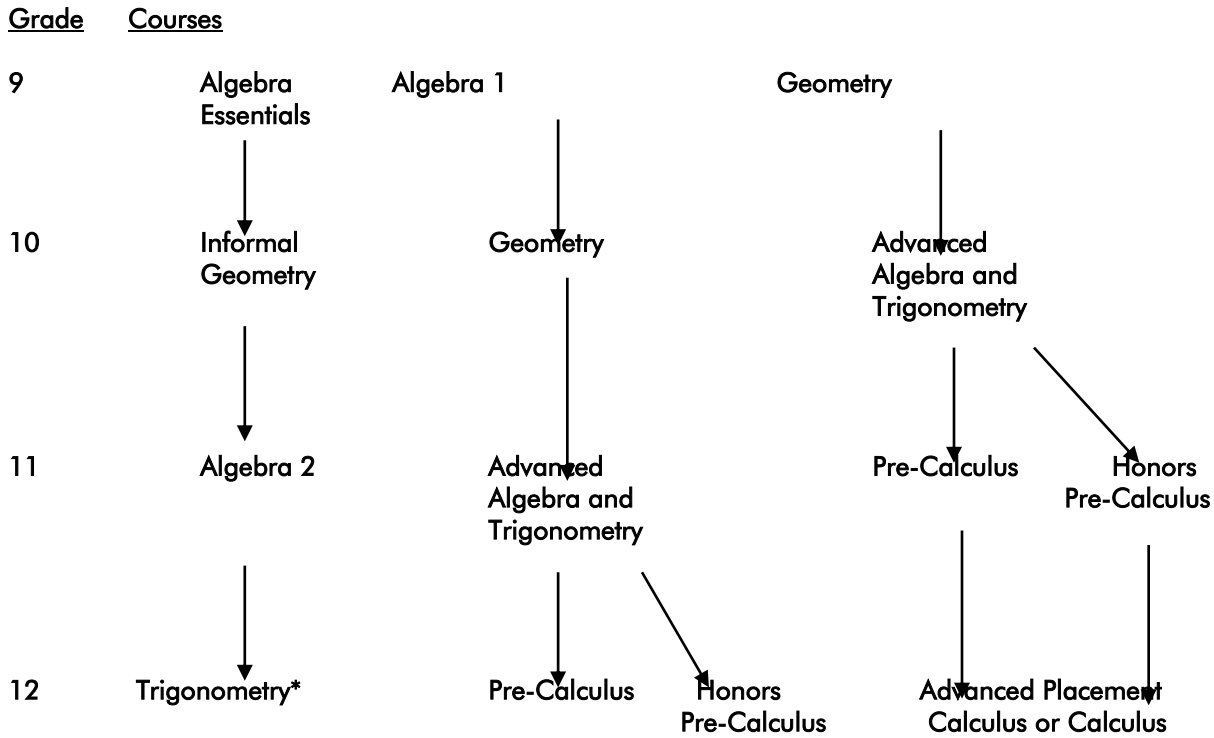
Grade Courses

9 Algebra Essentials Algebra 1 Geometry

10 Informal Geometry Geometry Advanced Algebra and Trigonometry

11 Algebra 2 Advanced Algebra and Trigonometry Pre-Calculus Honors Pre-Calculus

12 Trigonometry* Pre-Calculus Honors Pre-Calculus Advanced Placement Calculus or Calculus